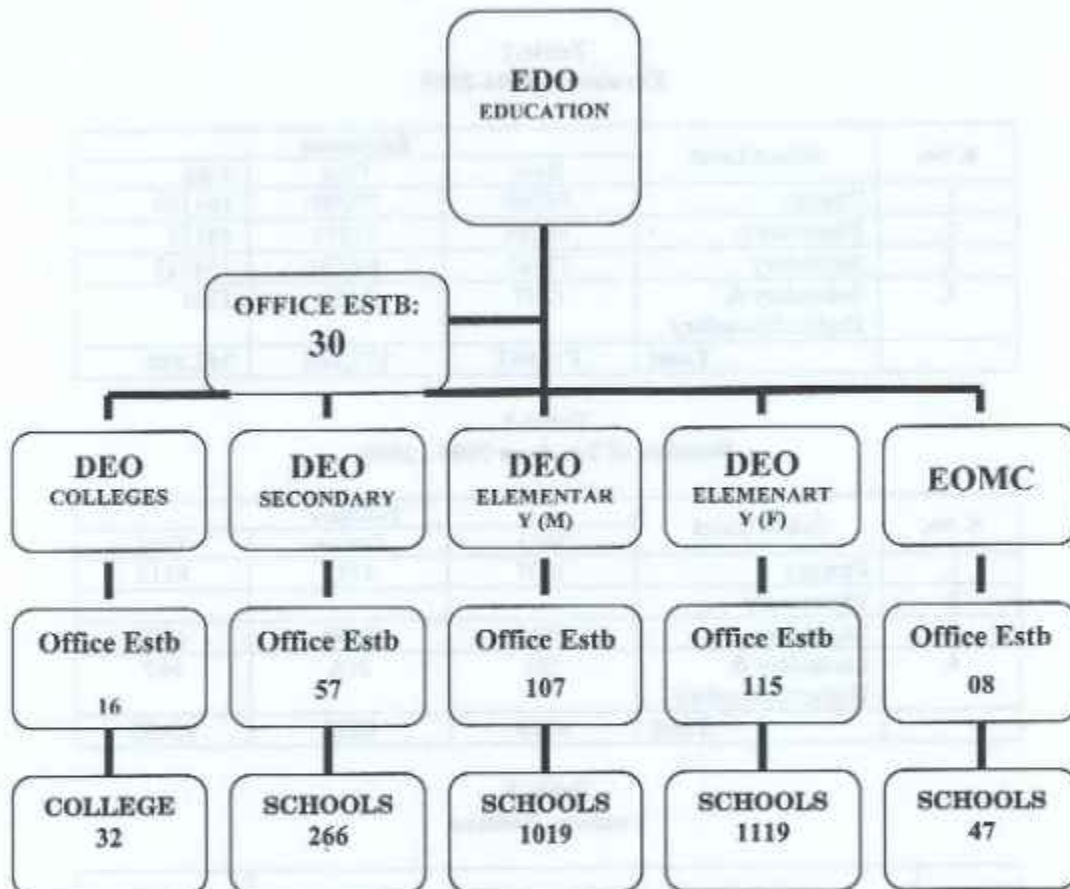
EDO
EDUCATION

OFFICE ESTB:
30

DEO
COLLEGES

DEO
SECONDARY

DEO
ELEMENTAR
Y (M)

DEO
ELEMENART
Y (F)

EOMC

Office Estb
16

Office Estb
57

Office Estb
107

Office Estb
115

Office Estb
08

COLLEGE
32

SCHOOLS
266

SCHOOLS
1019

SCHOOLS
1119

SCHOOLS
47